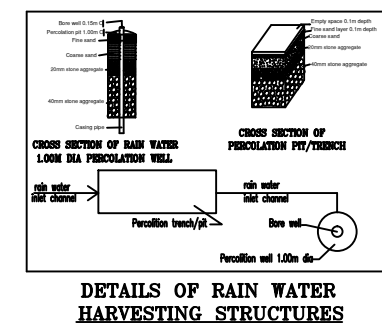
Bore well 0.15m
Percolation pit 1.00m
Fine sand
Coarse sand
20mm stone aggregate
40mm stone aggregate
Casing pipe

CROSS SECTION OF RAIN WATER 1.00M DIA PERCOLATION WELL

Empty space 0.1m depth
Fine sand layer 0.1m depth
Coarse sand
20mm stone aggregate
40mm stone aggregate

CROSS SECTION OF PERCOLATION PIT/TRENCH

rain water inlet channel
Percollion trench/pit
rain water inlet channel
Bore well
Percollion well 1.00m dia

DETAILS OF RAIN WATER HARVESTING STRUCTURES